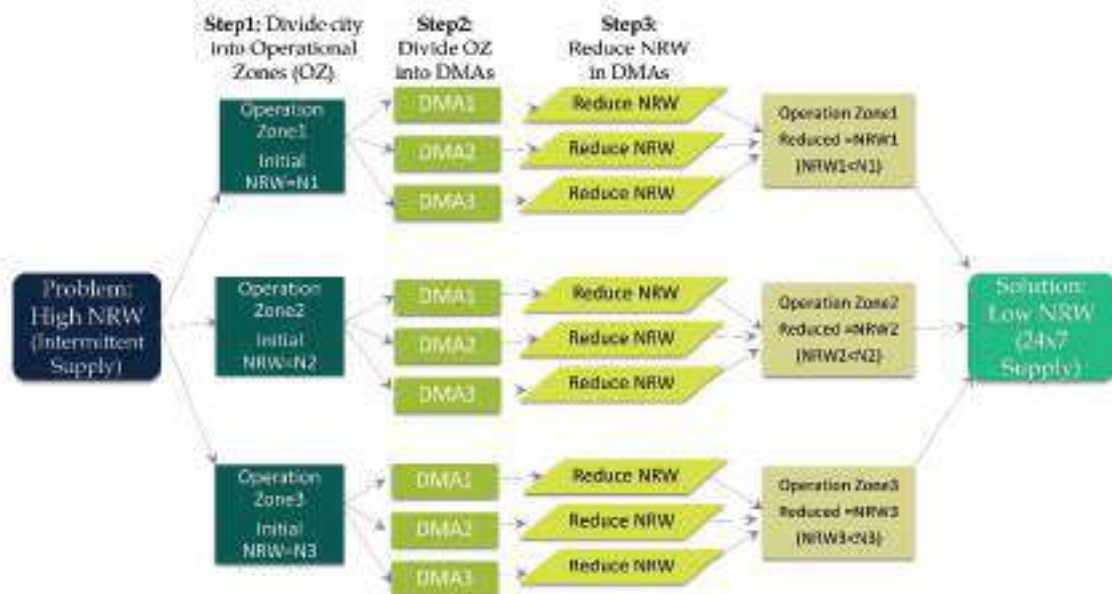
Step1: Divide city into Operational Zones (OZ)

Step2: Divide OZ into DMAs

Step3: Reduce NRW in DMAs

Problem: High NRW (Intermittent Supply)

Operation Zone1
Initial NRW=N1

DMA1
DMA2
DMA3

Reduce NRW
Reduce NRW
Reduce NRW

Operation Zone1
Reduced =NRW1
(NRW1<N1)

Operation Zone2
Initial NRW=N2

DMA1
DMA2
DMA3

Reduce NRW
Reduce NRW
Reduce NRW

Operation Zone2
Reduced =NRW2
(NRW2<N2)

Operation Zone3
Initial NRW=N3

DMA1
DMA2
DMA3

Reduce NRW
Reduce NRW
Reduce NRW

Operation Zone3
Reduced =NRW3
(NRW3<N3)

Solution: Low NRW (24x7 Supply)